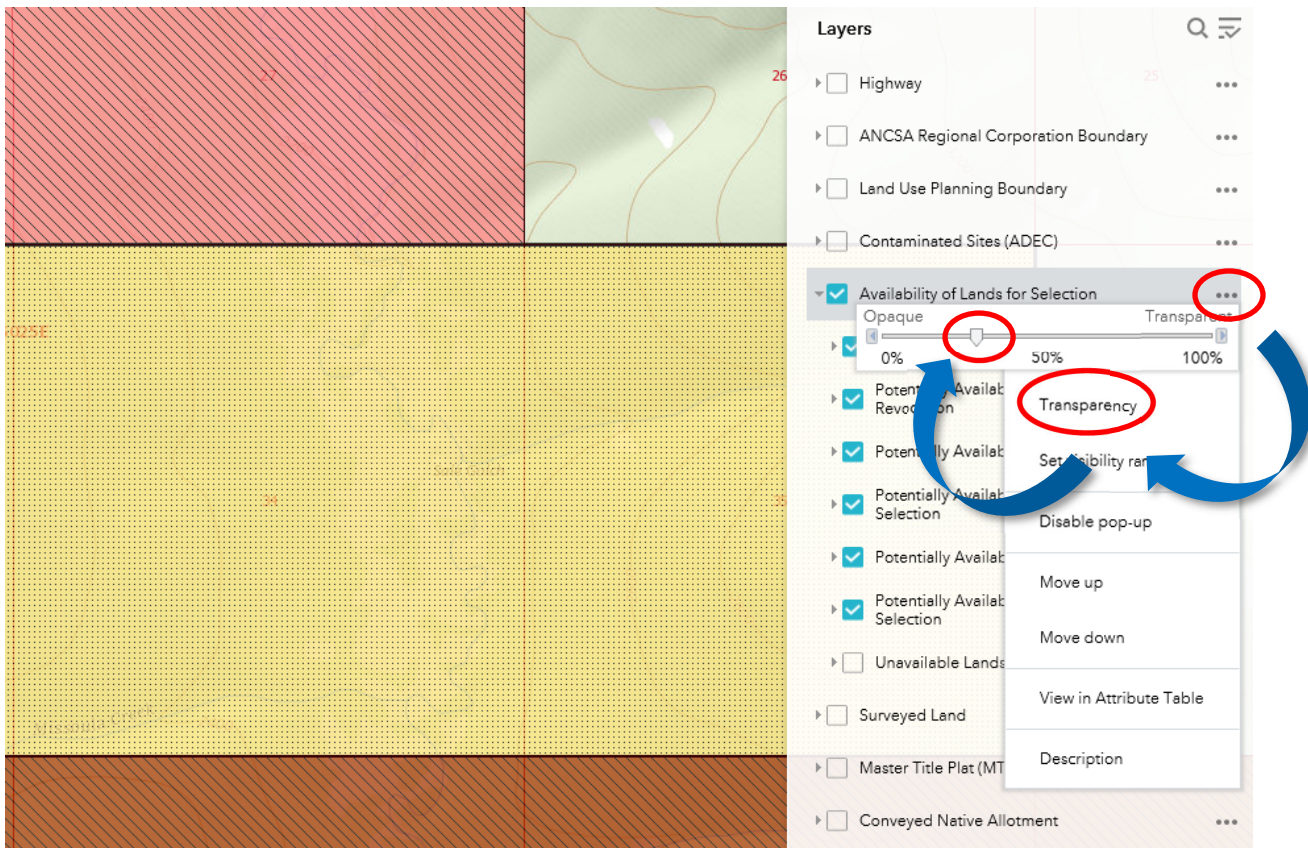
27

26

25

025E

Layers

Highway

ANCSA Regional Corporation Boundary

Land Use Planning Boundary

Contaminated Sites (ADEC)

Availability of Lands for Selection

Opaque

Transparent

0%

50%

100%

Potentially Availab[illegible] Revo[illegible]on

Potentially Availab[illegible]

Potentially Availab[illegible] Selection

Potentially Availab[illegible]

Potentially Availab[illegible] Selection

Unavailable Lands

Surveyed Land

Master Title Plat (MT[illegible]

Conveyed Native Allotment

Transparency

Set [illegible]isibility ra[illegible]

Disable pop-up

Move up

Move down

View in Attribute Table

Description